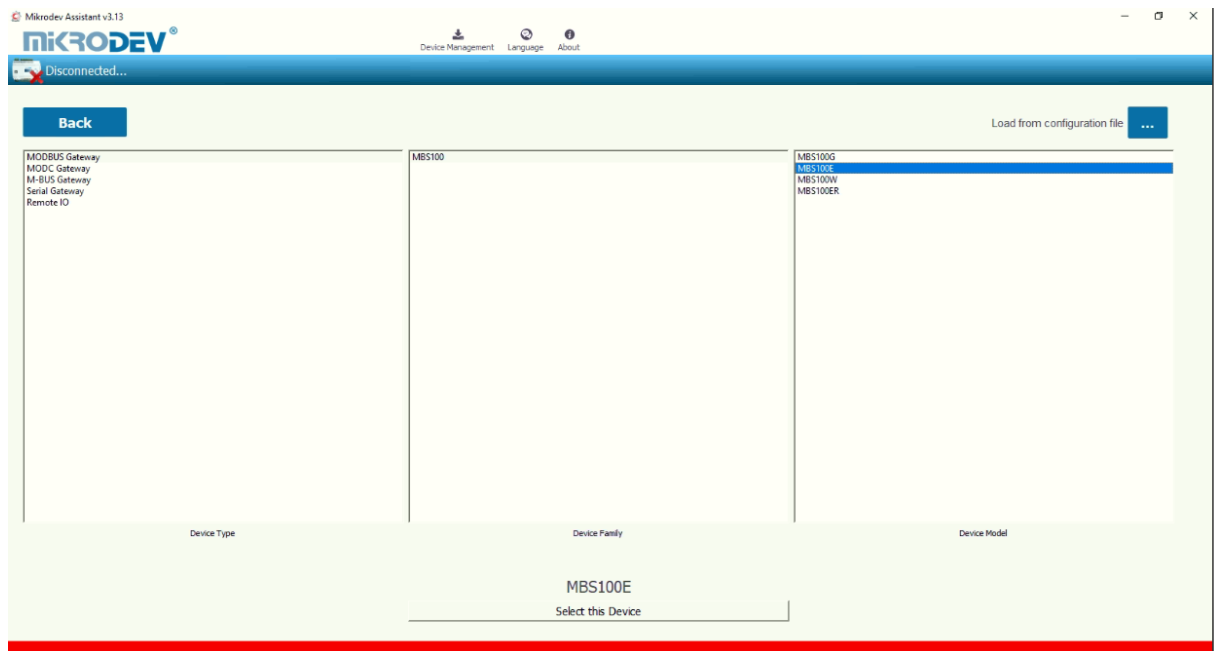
Mikrodev Assistant v3.13

MIKRODEV®

Device Management Language About

Disconnected...

Back

Load from configuration file ...

MODBUS Gateway
MODC Gateway
M-BUS Gateway
Serial Gateway
Remote IO

MBS100

MBS100G
MBS100E
MBS100W
MBS100ER

Device Type

Device Family

Device Model

MBS100E

Select this Device